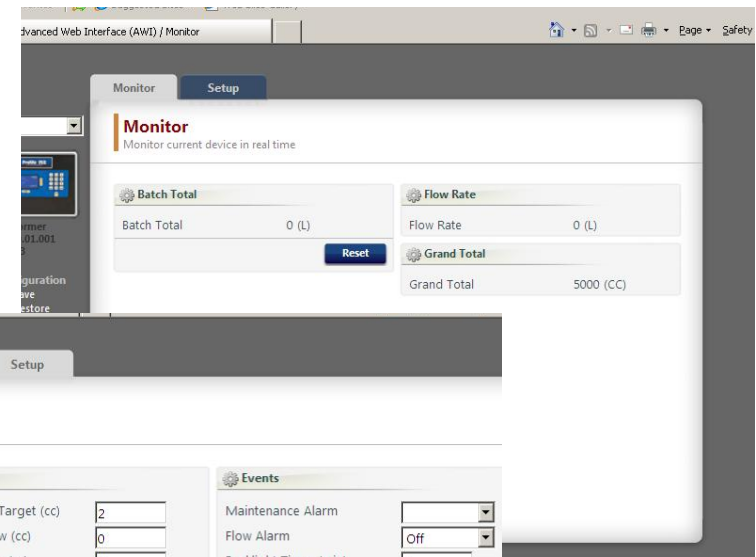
dvanced Web Interface (AWI) / Monitor

Page ▾ Safety

Monitor
Setup

Monitor
Monitor current device in real time

Batch Total
Batch Total 0 (L)
Reset

Flow Rate
Flow Rate 0 (L)

Grand Total
Grand Total 5000 (CC)

rmer
.01.001

guration
ave
estore

Setup

Target (cc) 2
w (cc) 0

Events
Maintenance Alarm
Flow Alarm Off
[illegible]